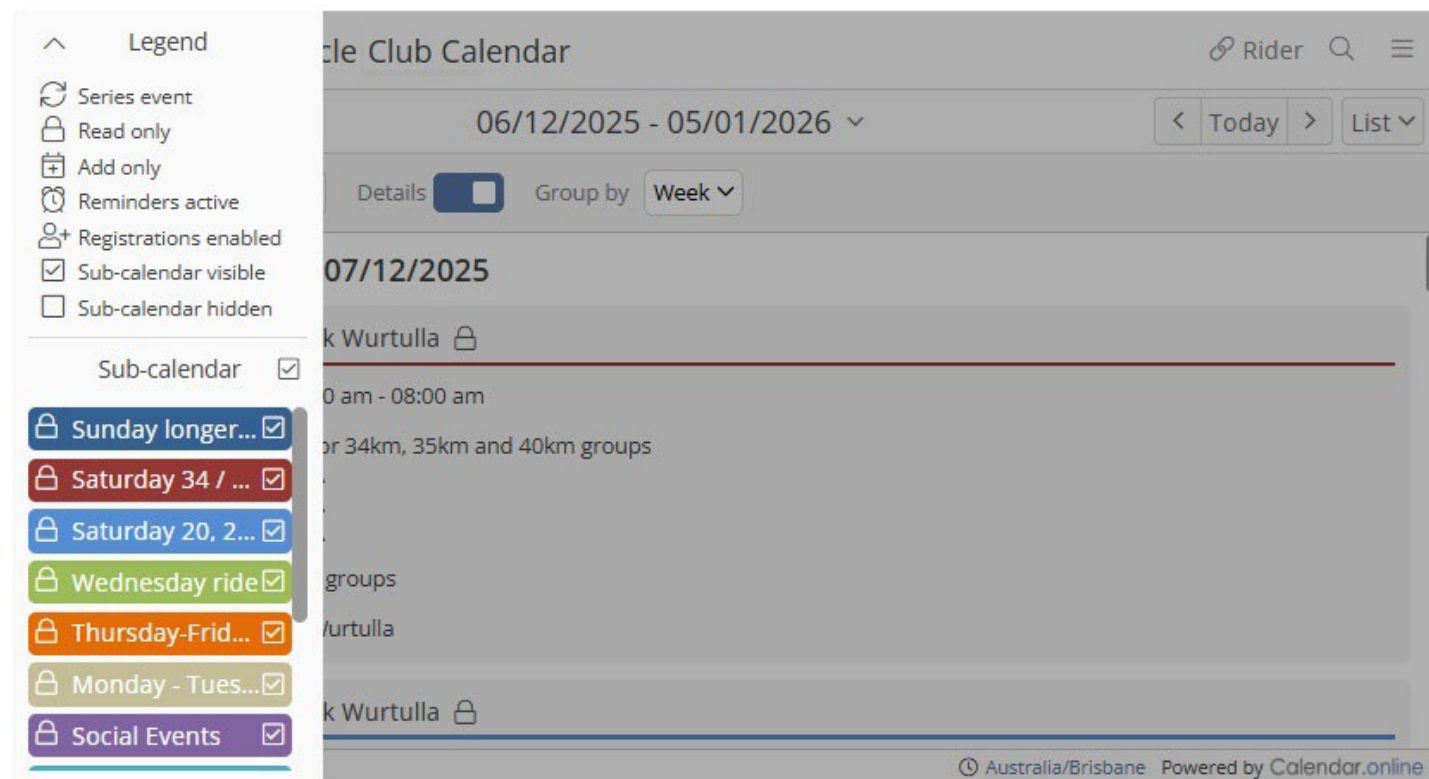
Legend
Series event
Read only
Add only
Reminders active
Registrations enabled
Sub-calendar visible
Sub-calendar hidden

Sub-calendar

Sunday longer...
Saturday 34 / ...
Saturday 20, 2...
Wednesday ride
Thursday-Frid...
Monday - Tues...
Social Events

cle Club Calendar

Rider

06/12/2025 - 05/01/2026

Today
List

Details
Group by Week

07/12/2025

k Wurtulla

0 am - 08:00 am

or 34km, 35km and 40km groups

groups

/urtulla

k Wurtulla

Australia/Brisbane Powered by Calendar.online